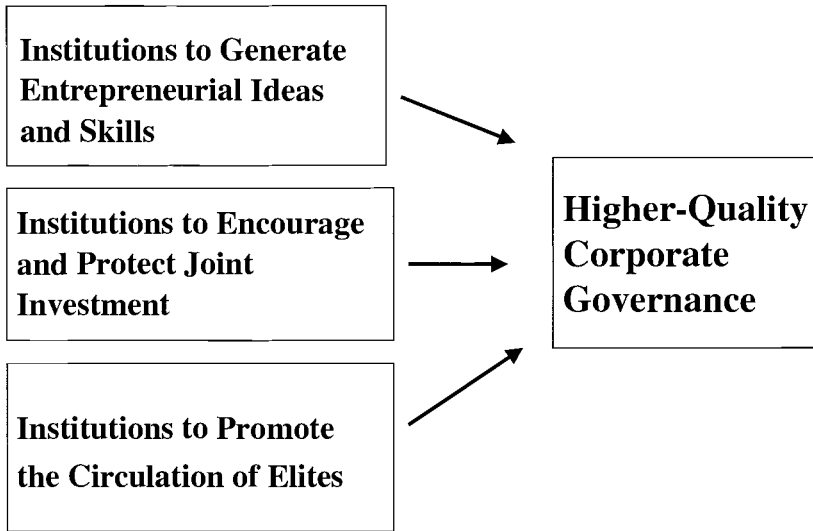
Institutions to Generate Entrepreneurial Ideas and Skills

Institutions to Encourage and Protect Joint Investment

Institutions to Promote the Circulation of Elites

Higher-Quality Corporate Governance